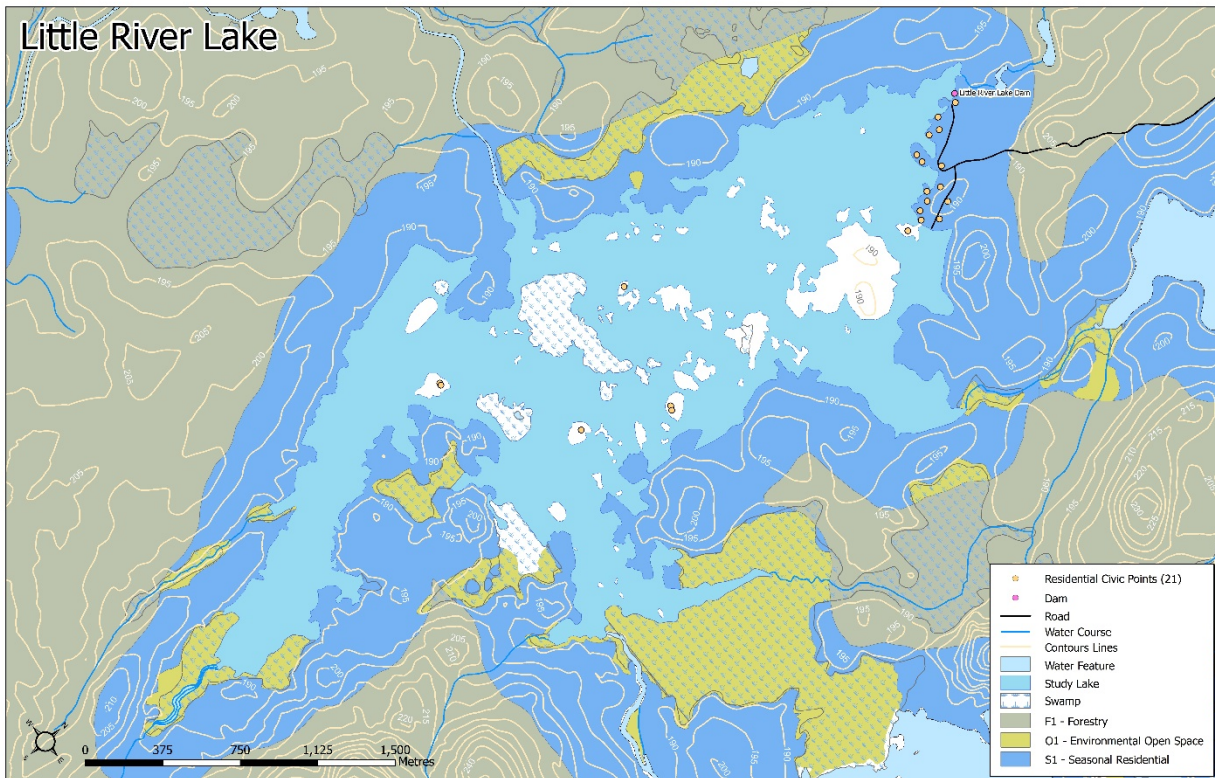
Little River Lake

Little River Lake Dam

195
200
190
205
210
215
220
225
230

Residential Civic Points (21)
Dam
Road
Water Course
Contours Lines
Water Feature
Study Lake
Swamp
F1 - Forestry
O1 - Environmental Open Space
S1 - Seasonal Residential

0 375 750 1,125 1,500 Metres

N
S
W
E